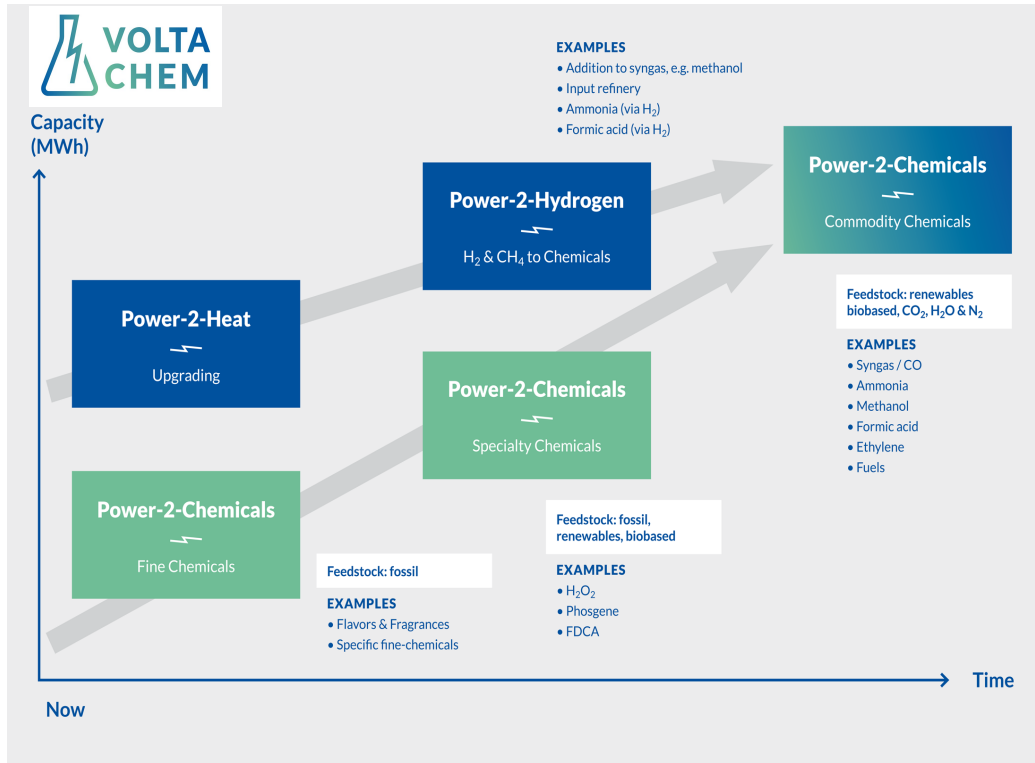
VOLTA CHEM

Capacity (MWh)

EXAMPLES
• Addition to syngas, e.g. methanol
• Input refinery
• Ammonia (via $H_2$)
• Formic acid (via $H_2$)

Power-2-Chemicals
Commodity Chemicals

Power-2-Hydrogen
$H_2$ & $CH_4$ to Chemicals

Power-2-Heat
Upgrading

Feedstock: renewables biobased, $CO_2$, $H_2O$ & $N_2$

EXAMPLES
• Syngas / CO
• Ammonia
• Methanol
• Formic acid
• Ethylene
• Fuels

Power-2-Chemicals
Specialty Chemicals

Power-2-Chemicals
Fine Chemicals

Feedstock: fossil

EXAMPLES
• Flavors & Fragrances
• Specific fine-chemicals

Feedstock: fossil, renewables, biobased

EXAMPLES
• $H_2O_2$
• Phosgene
• FDCA

Time

Now